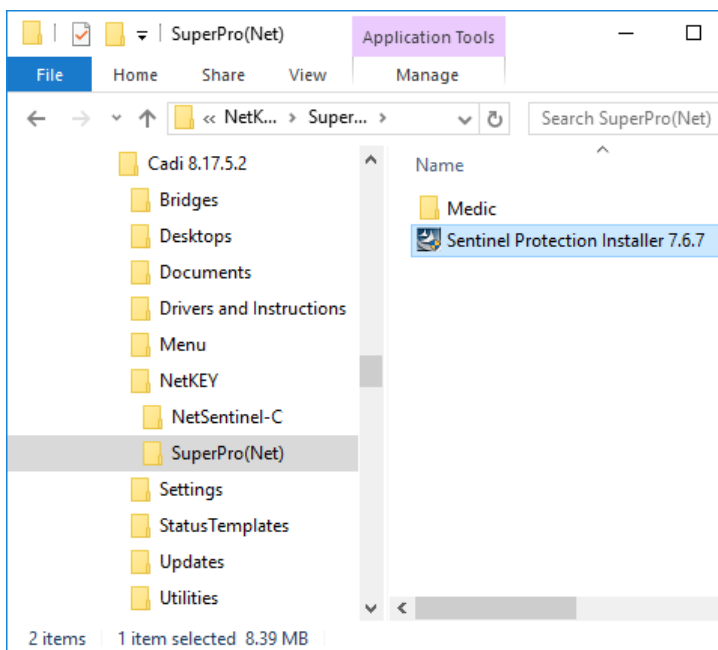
SuperPro(Net)

Application Tools

File Home Share View Manage

« NetK... › Super... ›

Search SuperPro(Net)

Cadi 8.17.5.2
Bridges
Desktops
Documents
Drivers and Instructions
Menu
NetKEY
NetSentinel-C
SuperPro(Net)
Settings
StatusTemplates
Updates
Utilities

Name

Medic
Sentinel Protection Installer 7.6.7

2 items 1 item selected 8.39 MB